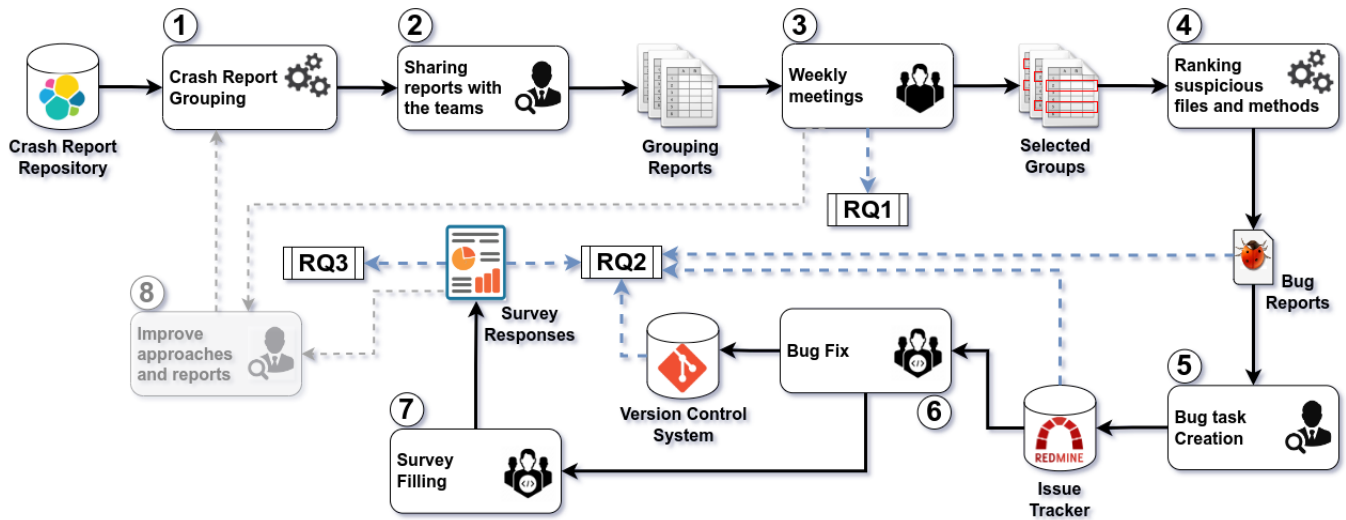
Crash Report Repository

1
Crash Report Grouping

2
Sharing reports with the teams

Grouping Reports

3
Weekly meetings

RQ1

Selected Groups

4
Ranking suspicious files and methods

Bug Reports

RQ3

RQ2

Survey Responses

8
Improve approaches and reports

Bug Fix

Version Control System

6

5
Bug task Creation

7
Survey Filling

REDMINE

Issue Tracker